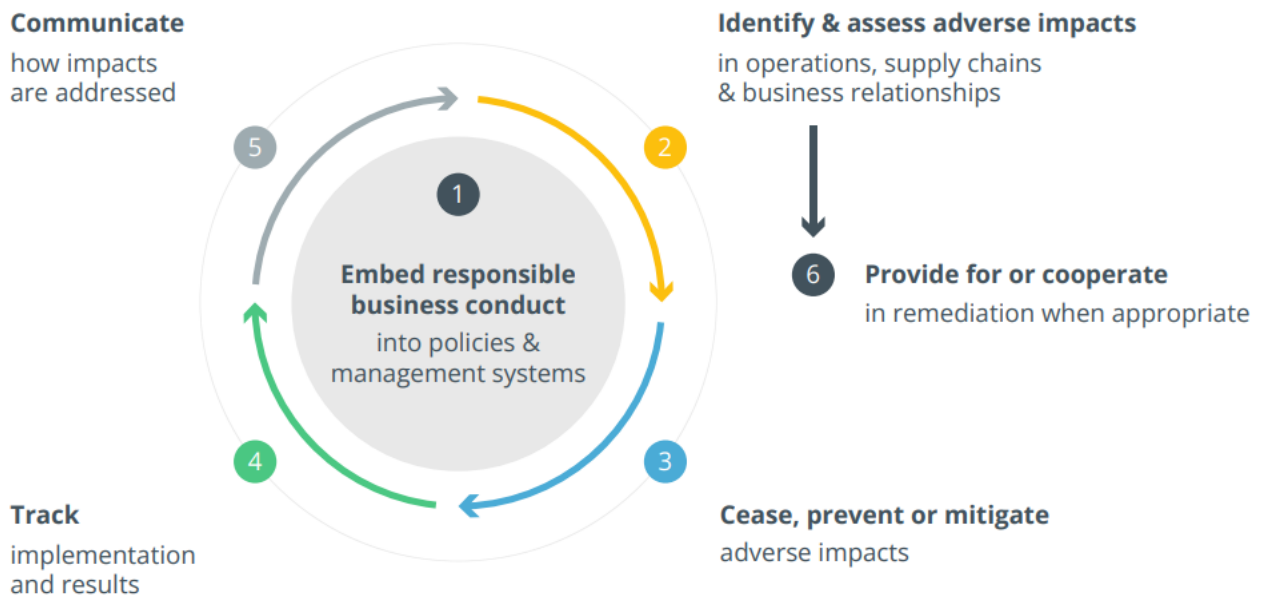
Communicate
how impacts are addressed

Identify & assess adverse impacts
in operations, supply chains & business relationships

5

2

1

Embed responsible business conduct
into policies & management systems

6 Provide for or cooperate
in remediation when appropriate

4

3

Track
implementation and results

Cease, prevent or mitigate
adverse impacts